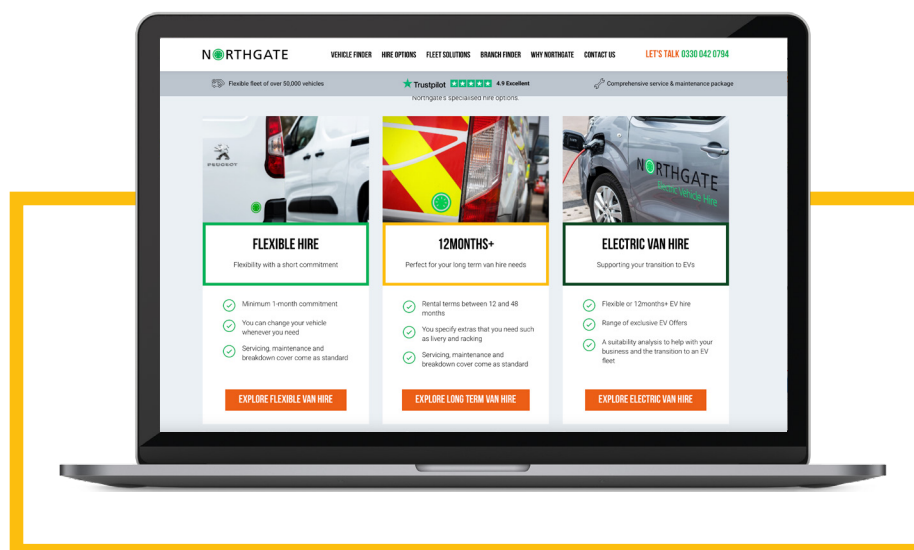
NORTHGATE VEHICLE FINDER HIRE OPTIONS FLEET SOLUTIONS BRANCH FINDER WHY NORTHGATE CONTACT US LET'S TALK 0330 042 0794

Flexible fleet of over 50,000 vehicles Trustpilot 4.9 Excellent Comprehensive service & maintenance package

Northgate's specialised hire options.

PEUGEOT

FLEXIBLE HIRE
Flexibility with a short commitment

Minimum 1-month commitment
You can change your vehicle whenever you need
Servicing, maintenance and breakdown cover come as standard

EXPLORE FLEXIBLE VAN HIRE

12MONTHS+
Perfect for your long term van hire needs

Rental terms between 12 and 48 months
You specify extras that you need such as livery and racking
Servicing, maintenance and breakdown cover come as standard

EXPLORE LONG TERM VAN HIRE

NORTHGATE
Electric Vehicle Hire

ELECTRIC VAN HIRE
Supporting your transition to EVs

Flexible or 12months+ EV hire
Range of exclusive EV Offers
A suitability analysis to help with your business and the transition to an EV fleet

EXPLORE ELECTRIC VAN HIRE